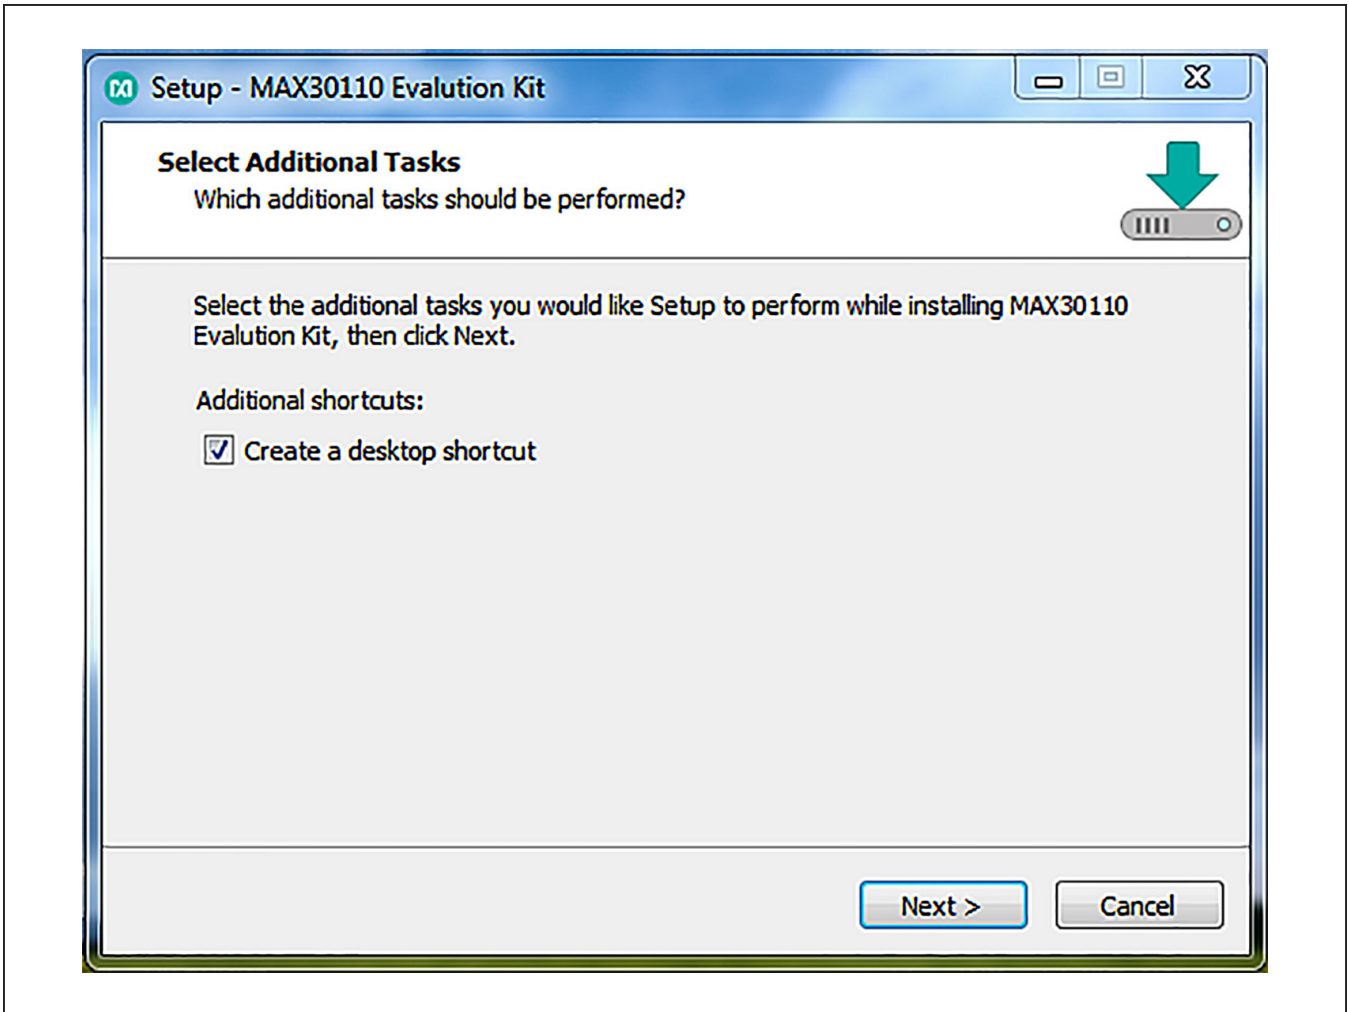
Setup - MAX30110 Evalution Kit

Select Additional Tasks
Which additional tasks should be performed?

Select the additional tasks you would like Setup to perform while installing MAX30110 Evalution Kit, then click Next.

Additional shortcuts:

Create a desktop shortcut

Next >
Cancel